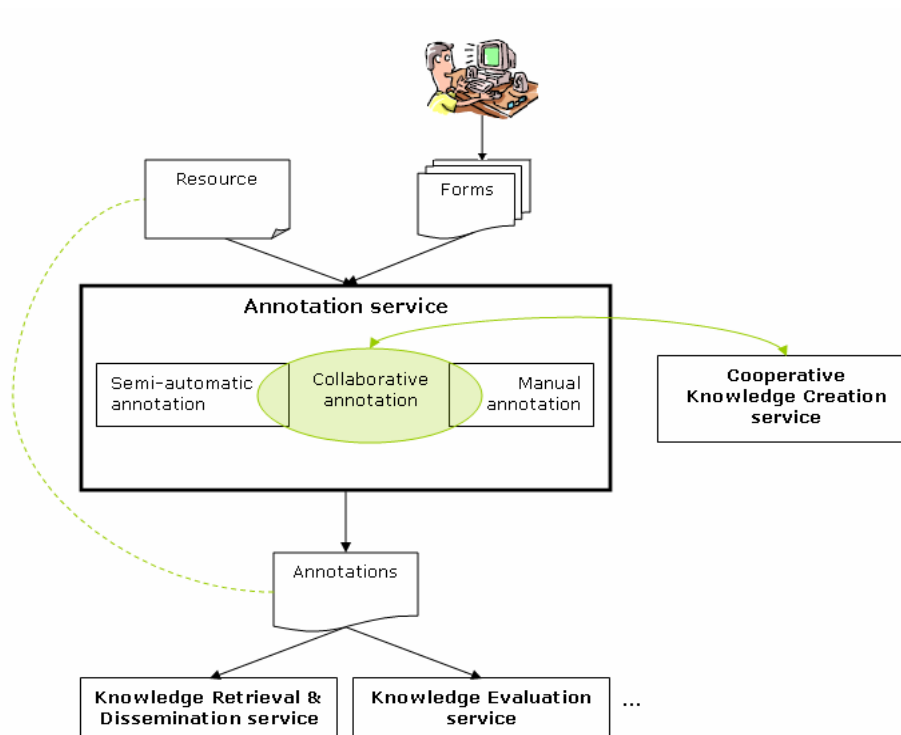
Resource

Forms

Annotation service

Semi-automatic annotation

Collaborative annotation

Manual annotation

Cooperative Knowledge Creation service

Annotations

Knowledge Retrieval & Dissemination service

Knowledge Evaluation service

...